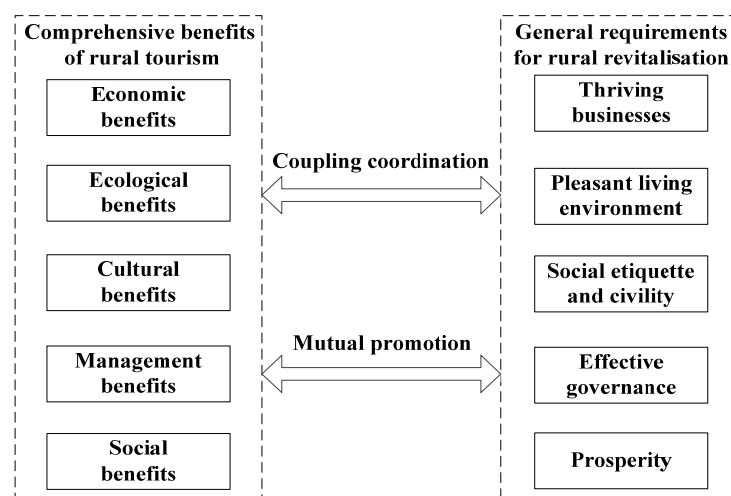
Comprehensive benefits of rural tourism

Economic benefits

Ecological benefits

Cultural benefits

Management benefits

Social benefits

Coupling coordination

Mutual promotion

General requirements for rural revitalisation

Thriving businesses

Pleasant living environment

Social etiquette and civility

Effective governance

Prosperity